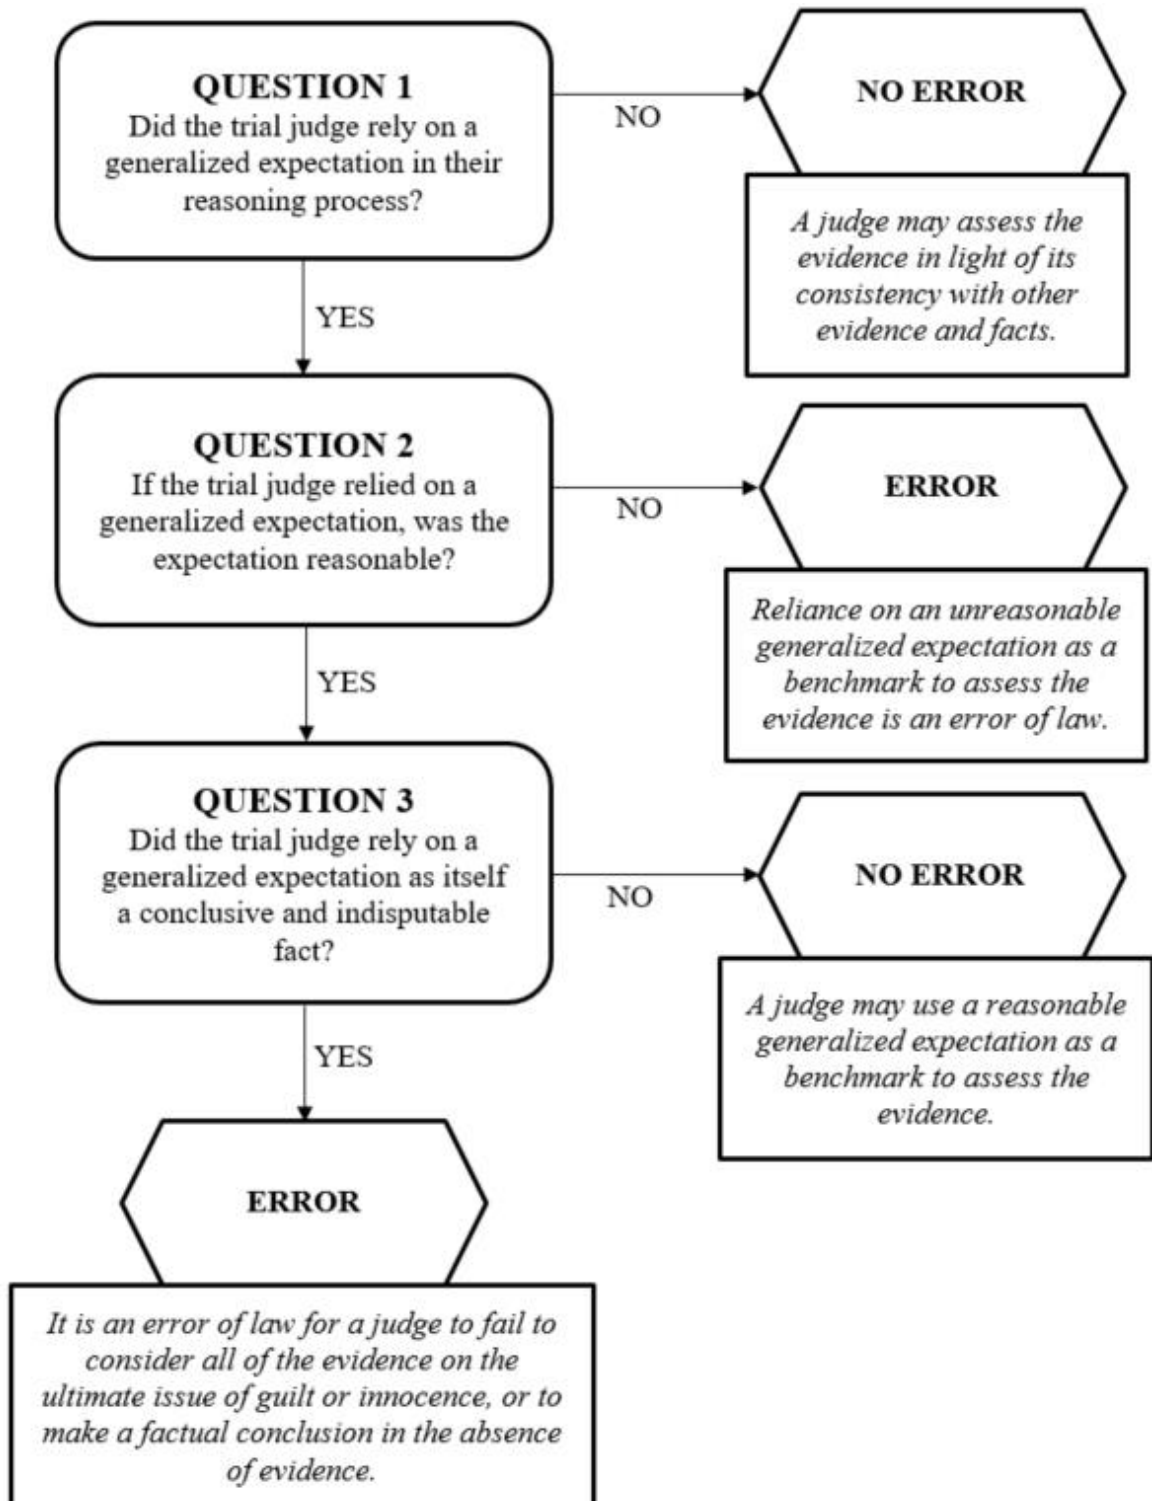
QUESTION 1
Did the trial judge rely on a generalized expectation in their reasoning process?

NO

NO ERROR

A judge may assess the evidence in light of its consistency with other evidence and facts.

YES

QUESTION 2
If the trial judge relied on a generalized expectation, was the expectation reasonable?

NO

ERROR

Reliance on an unreasonable generalized expectation as a benchmark to assess the evidence is an error of law.

YES

QUESTION 3
Did the trial judge rely on a generalized expectation as itself a conclusive and indisputable fact?

NO

NO ERROR

A judge may use a reasonable generalized expectation as a benchmark to assess the evidence.

YES

ERROR

It is an error of law for a judge to fail to consider all of the evidence on the ultimate issue of guilt or innocence, or to make a factual conclusion in the absence of evidence.